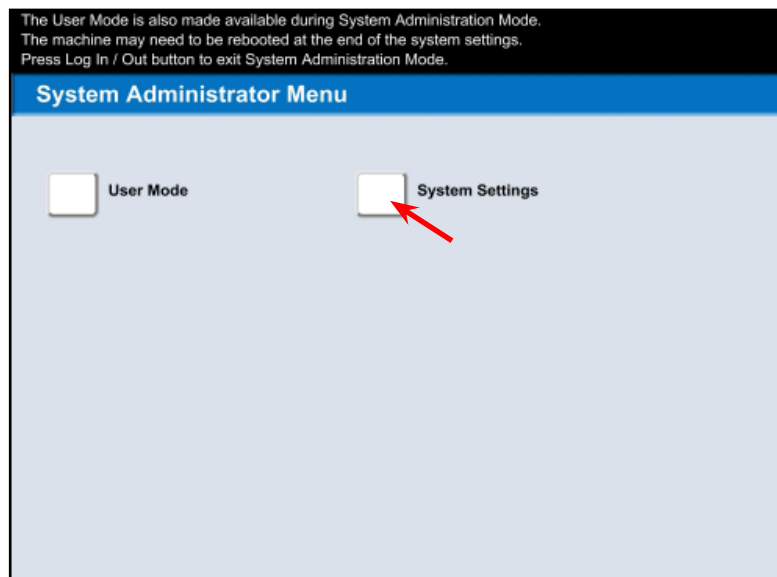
The User Mode is also made available during System Administration Mode.
The machine may need to be rebooted at the end of the system settings.
Press Log In / Out button to exit System Administration Mode.

System Administrator Menu

User Mode

System Settings